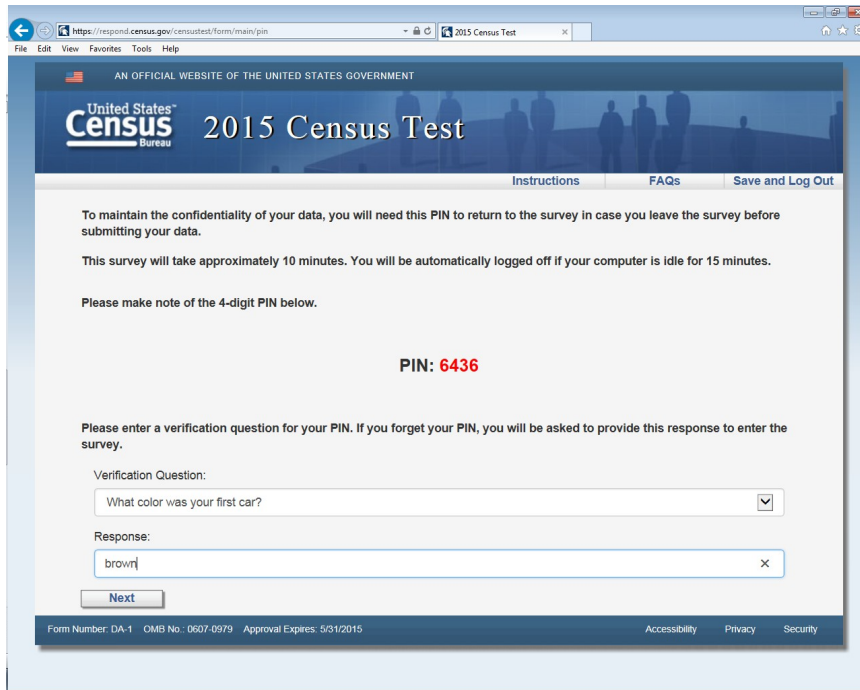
https://respond.census.gov/censustest/form/main/pin

2015 Census Test

File Edit View Favorites Tools Help

AN OFFICIAL WEBSITE OF THE UNITED STATES GOVERNMENT

United States Census Bureau

2015 Census Test

Instructions FAQs Save and Log Out

To maintain the confidentiality of your data, you will need this PIN to return to the survey in case you leave the survey before submitting your data.

This survey will take approximately 10 minutes. You will be automatically logged off if your computer is idle for 15 minutes.

Please make note of the 4-digit PIN below.

PIN: 6436

Please enter a verification question for your PIN. If you forget your PIN, you will be asked to provide this response to enter the survey.

Verification Question:

What color was your first car?

Response:

brown

Next

Form Number: DA-1 OMB No.: 0607-0979 Approval Expires: 5/31/2015

Accessibility Privacy Security